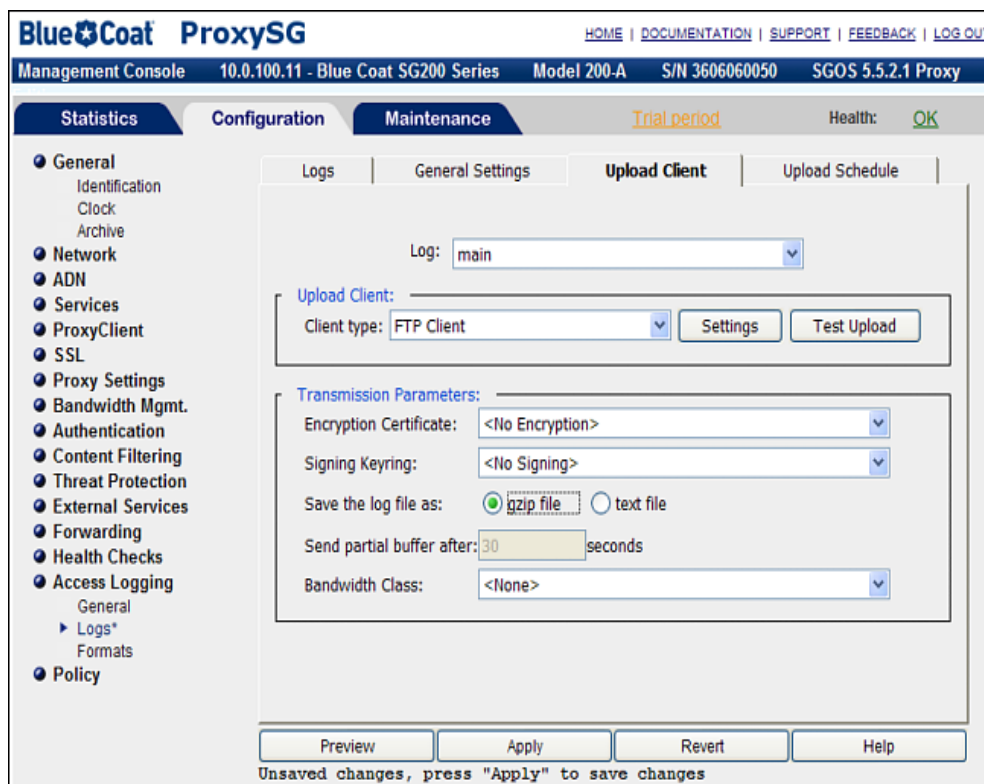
Blue Coat ProxySG

HOME | DOCUMENTATION | SUPPORT | FEEDBACK | LOG OUT

Management Console 10.0.100.11 - Blue Coat SG200 Series Model 200-A S/N 3606060050 SGOS 5.5.2.1 Proxy

Statistics Configuration Maintenance Trial period Health: OK

General
Identification
Clock
Archive
Network
ADN
Services
ProxyClient
SSL
Proxy Settings
Bandwidth Mgmt.
Authentication
Content Filtering
Threat Protection
External Services
Forwarding
Health Checks
Access Logging
General
Logs*
Formats
Policy

Logs | General Settings | Upload Client | Upload Schedule

Log: main

Upload Client:
Client type: FTP Client Settings Test Upload

Transmission Parameters:
Encryption Certificate: <No Encryption>
Signing Keyring: <No Signing>
Save the log file as: gzip file text file
Send partial buffer after: 30 seconds
Bandwidth Class: <None>

Preview Apply Revert Help

Unsaved changes, press "Apply" to save changes